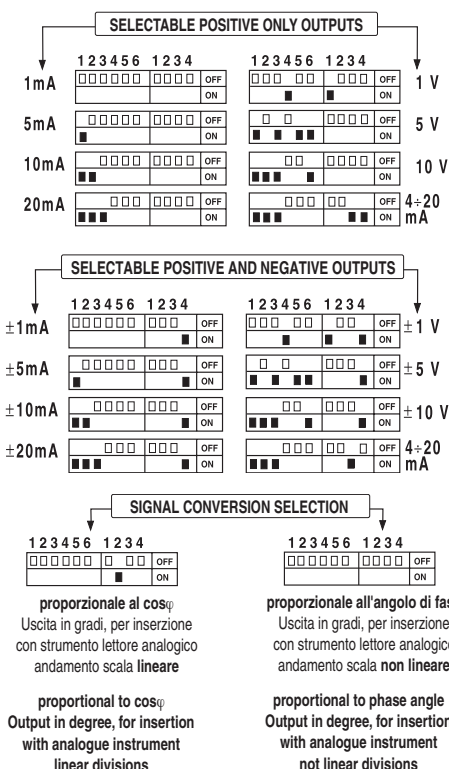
SELECTABLE POSITIVE ONLY OUTPUTS

| | 123456 | 1234 | | | 123456 | 1234 | | |
|---|---|---|---|---|---|---|---|---|
| 1mA | | | OFF ON | | | | OFF ON | 1 V |
| 5mA | | | OFF ON | | | | OFF ON | 5 V |
| 10mA | | | OFF ON | | | | OFF ON | 10 V |
| 20mA | | | OFF ON | | | | OFF ON | 4÷20 mA |

SELECTABLE POSITIVE AND NEGATIVE OUTPUTS

| | 123456 | 1234 | | | 123456 | 1234 | | |
|---|---|---|---|---|---|---|---|---|
| ±1mA | | | OFF ON | | | | OFF ON | ± 1 V |
| ±5mA | | | OFF ON | | | | OFF ON | ± 5 V |
| ±10mA | | | OFF ON | | | | OFF ON | ± 10 V |
| ±20mA | | | OFF ON | | | | OFF ON | 4÷20 mA |

SIGNAL CONVERSION SELECTION

123456 1234 OFF ON

123456 1234 OFF ON

proporzionale al cosφ
Uscita in gradi, per inserzione con strumento lettore analogico andamento scala lineare

proportional to cosφ
Output in degree, for insertion with analogue instrument linear divisions

proporzionale all'angolo di fas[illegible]
Uscita in gradi, per inserzione con strumento lettore analogic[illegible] andamento scala non lineare

proportional to phase angle
Output in degree, for insertion with analogue instrument not linear divisions